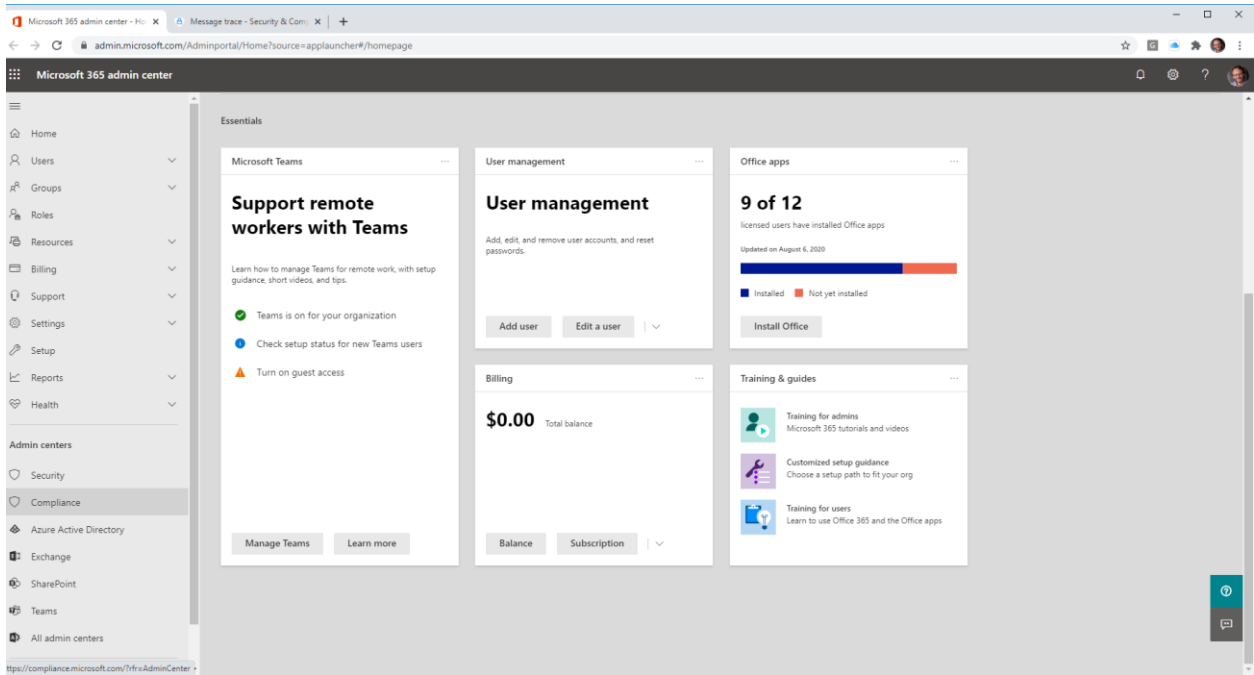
Microsoft 365 admin center - Ho ×
Message trace - Security & Com ×
+

admin.microsoft.com/Adminportal/Home?source=applauncher#/homepage

Microsoft 365 admin center

Home
Users
Groups
Roles
Resources
Billing
Support
Settings
Setup
Reports
Health

Admin centers

Security
Compliance
Azure Active Directory
Exchange
SharePoint
Teams
All admin centers

https://compliance.microsoft.com/?rfr=AdminCenter

Essentials

Microsoft Teams

Support remote workers with Teams

Learn how to manage Teams for remote work, with setup guidance, short videos, and tips.

Teams is on for your organization

Check setup status for new Teams users

Turn on guest access

Manage Teams
Learn more

User management

User management

Add, edit, and remove user accounts, and reset passwords.

Add user
Edit a user

Billing

$0.00 Total balance

Balance
Subscription

Office apps

9 of 12

licensed users have installed Office apps

Updated on August 6, 2020

Installed
Not yet installed

Install Office

Training & guides

Training for admins
Microsoft 365 tutorials and videos

Customized setup guidance
Choose a setup path to fit your org

Training for users
Learn to use Office 365 and the Office apps